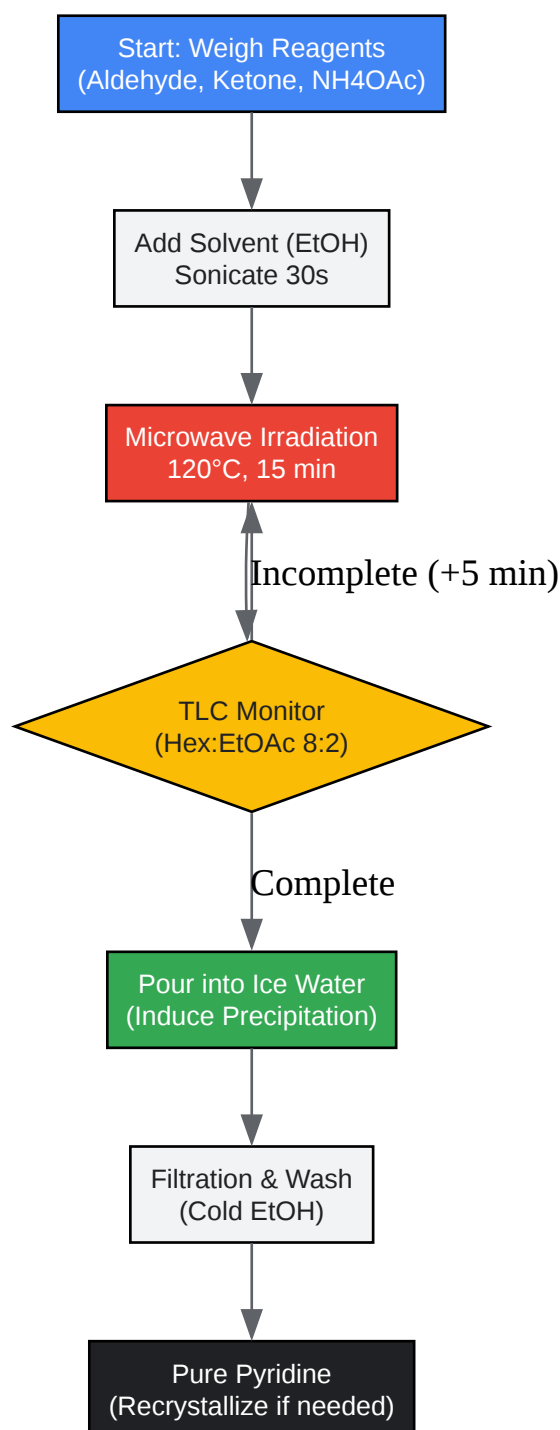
Start: Weigh Reagents
(Aldehyde, Ketone, NH4OAc)

Add Solvent (EtOH)
Sonicate 30s

Microwave Irradiation
120°C, 15 min

Incomplete (+5 min)

TLC Monitor
(Hex:EtOAc 8:2)

Complete

Pour into Ice Water
(Induce Precipitation)

Filtration & Wash
(Cold EtOH)

Pure Pyridine
(Recrystallize if needed)